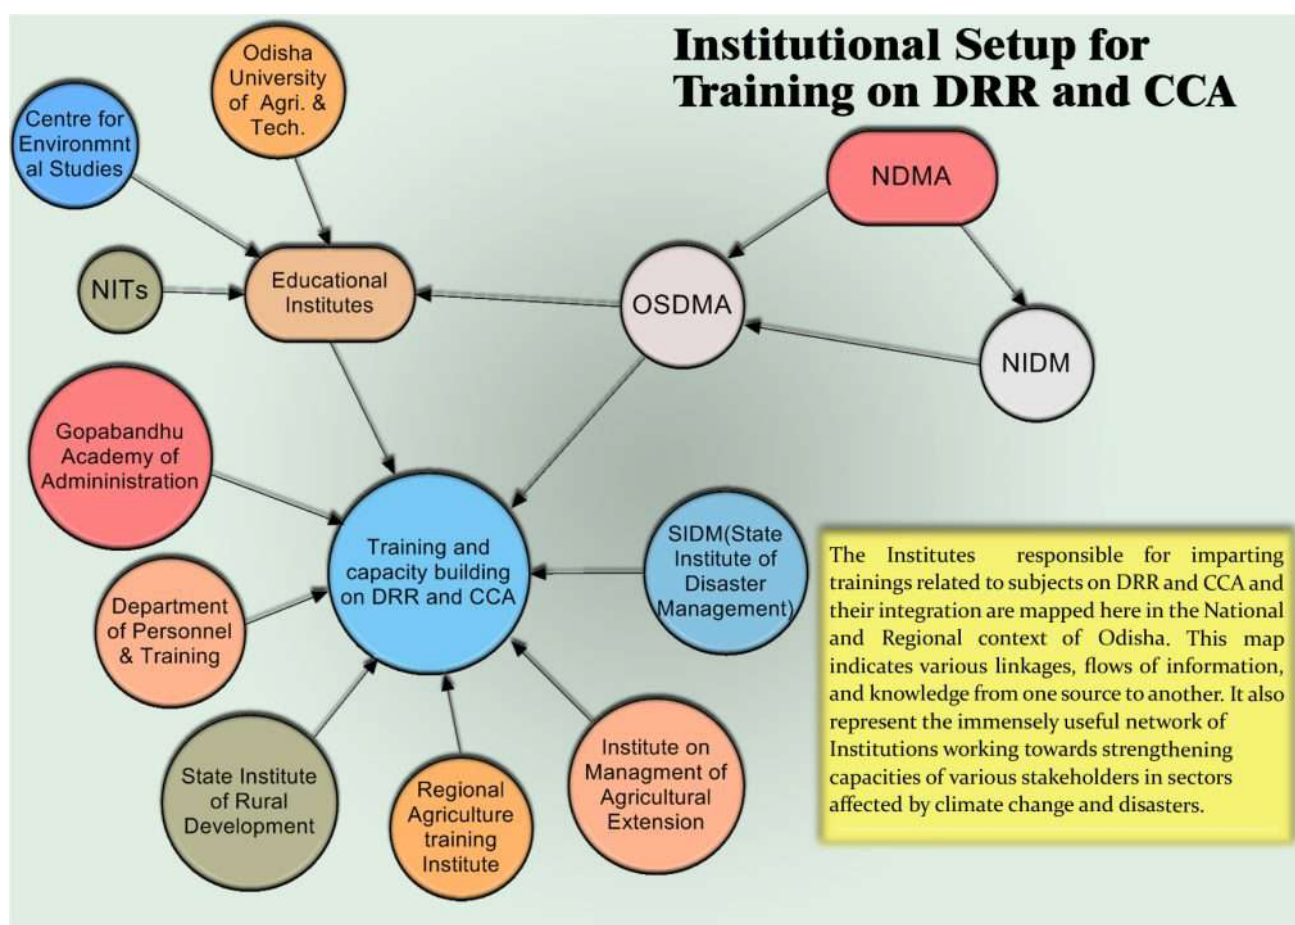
Institutional Setup for Training on DRR and CCA

Odisha University of Agri. & Tech.

Centre for Environmnt al Studies

NDMA

NITs

Educational Institutes

OSDMA

NIDM

Gopabandhu Academy of Admininistration

Training and capacity building on DRR and CCA

SIDM(State Institute of Disaster Management)

Department of Personnel & Training

State Institute of Rural Development

Regional Agriculture training Institute

Institute on Managment of Agricultural Extension

The Institutes responsible for imparting trainings related to subjects on DRR and CCA and their integration are mapped here in the National and Regional context of Odisha. This map indicates various linkages, flows of information, and knowledge from one source to another. It also represent the immensely useful network of Institutions working towards strengthening capacities of various stakeholders in sectors affected by climate change and disasters.